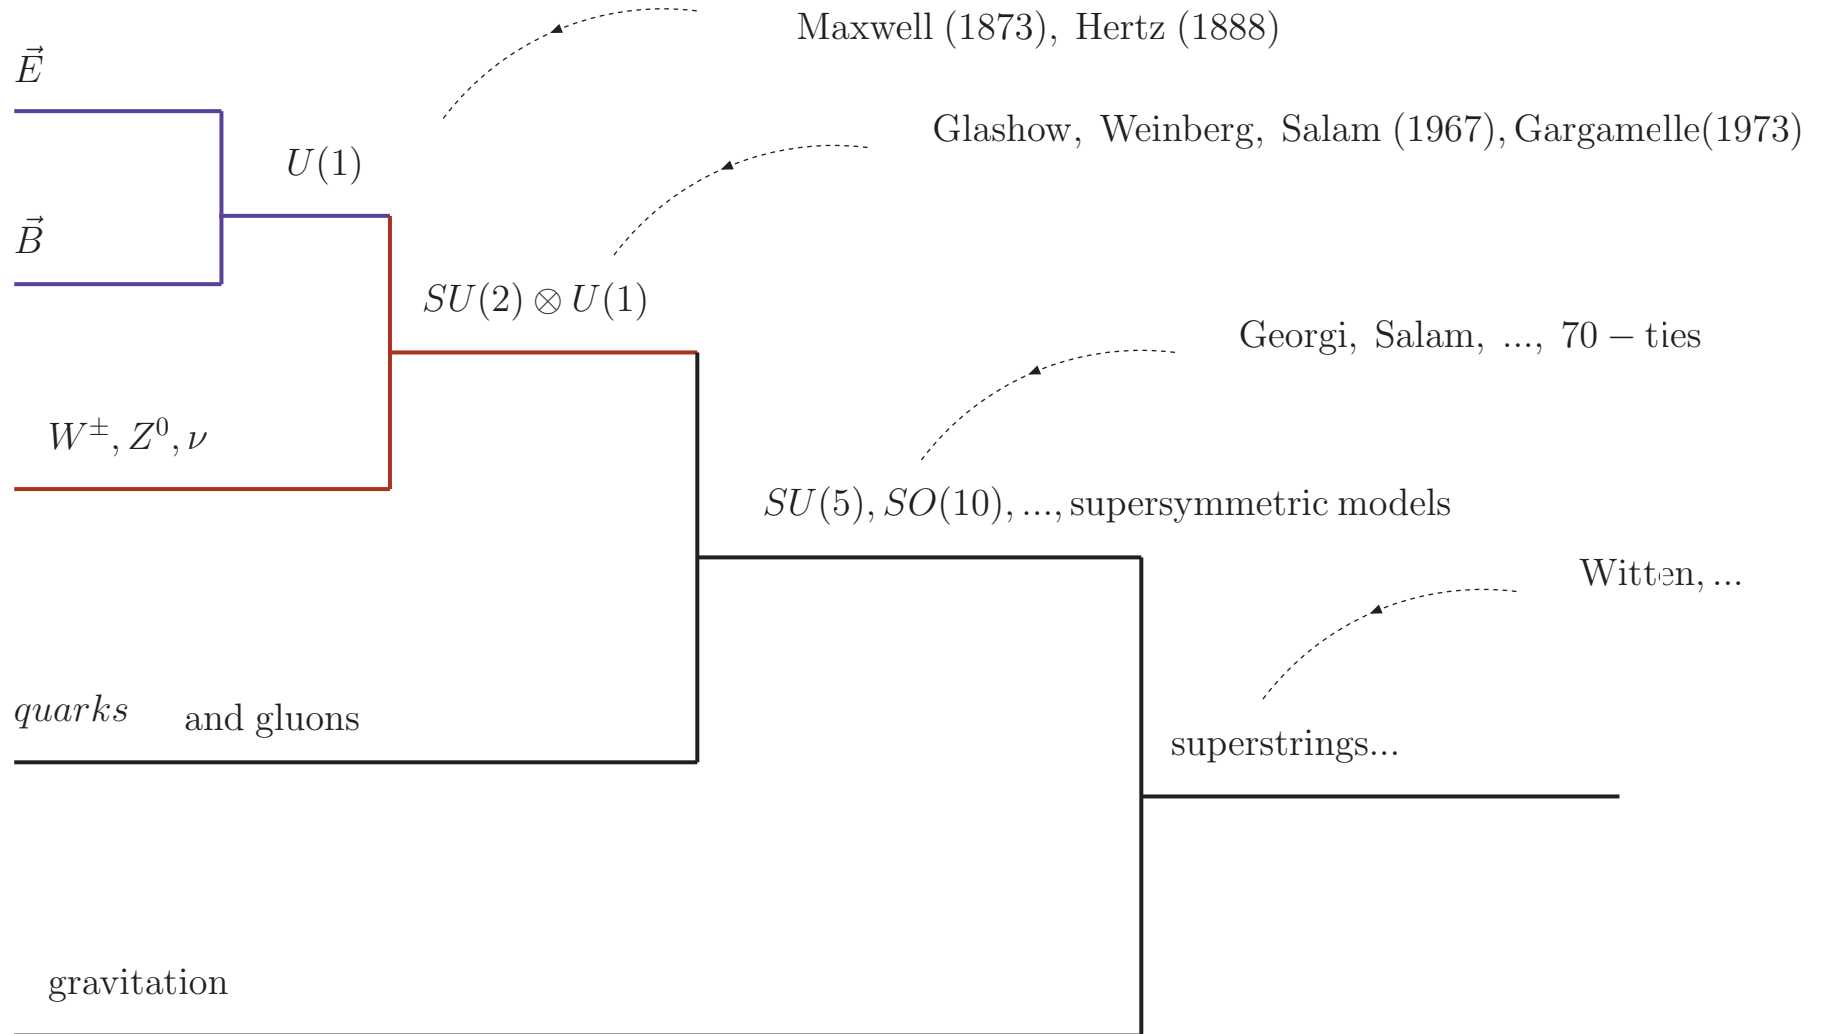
Maxwell (1873), Hertz (1888)

$\vec{E}$

Glashow, Weinberg, Salam (1967), Gargamelle(1973)

$U(1)$

$\vec{B}$

$SU(2) \otimes U(1)$

Georgi, Salam, ..., 70 − ties

$W^{\pm}, Z^0, \nu$

$SU(5), SO(10)$, ..., supersymmetric models

Witten, ...

$quarks$ and gluons

superstrings...

gravitation